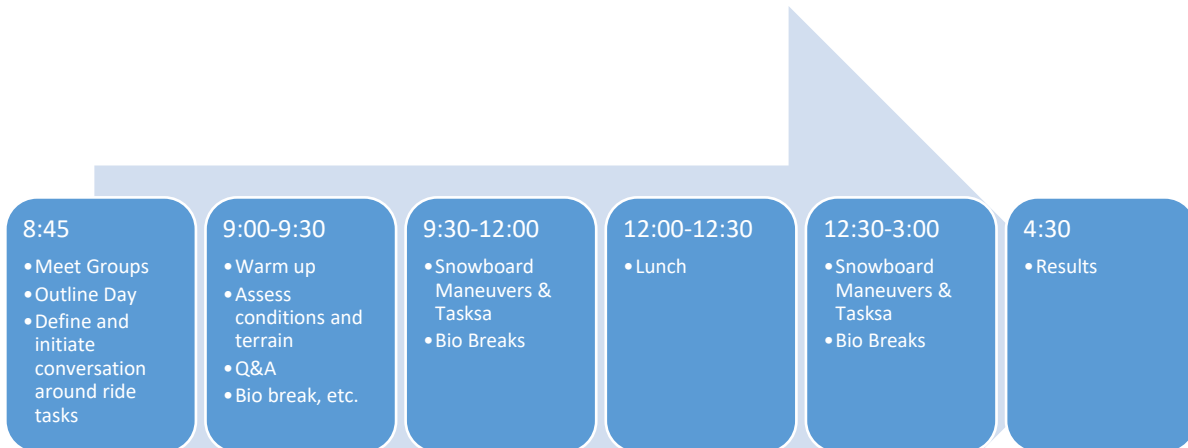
8:45
• Meet Groups
• Outline Day
• Define and initiate conversation around ride tasks

9:00-9:30
• Warm up
• Assess conditions and terrain
• Q&A
• Bio break, etc.

9:30-12:00
• Snowboard Maneuvers & Tasksa
• Bio Breaks

12:00-12:30
• Lunch

12:30-3:00
• Snowboard Maneuvers & Tasksa
• Bio Breaks

4:30
• Results